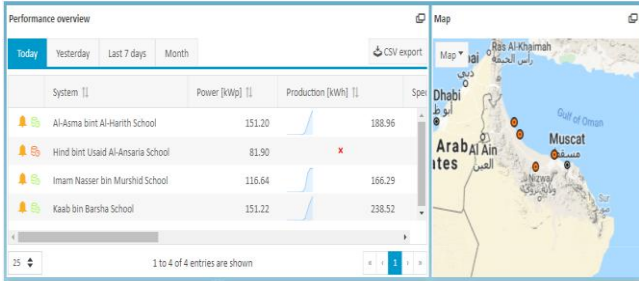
Performance overview

Today | Yesterday | Last 7 days | Month

CSV export

| System | Power [kWp] | Production [kWh] | Spe |
|---|---|---|---|
| Al-Asma bint Al-Harith School | 151.20 | 188.96 | |
| Hind bint Usaid Al-Ansaria School | 81.90 | × | |
| Imam Nasser bin Murshid School | 116.64 | 166.29 | |
| Kaab bin Barsha School | 151.22 | 238.52 | |

25

1 to 4 of 4 entries are shown

1

Map

Map

Ras Al-Khaimah
رأس الخيمة

Dhabi
أبو ظ

Arab
ates

Al Ain
العين

Gulf of Oman

Muscat
مسقط

Nizwa
نزوى